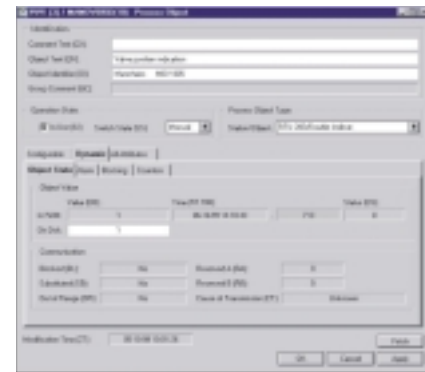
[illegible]: Process Object

Identification

Comment Text (CX) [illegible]

Object Text (OX) Valve position indication

Object Identifier (OI) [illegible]

Group Comment (GC)

Operation State

Switch State (SS) Manual

Process Object Type

Station/Object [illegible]

Configuration Dynamic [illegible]

Object Status Alarm Blocking Counters

Object Value

Value (OV) Time (RT,RM) Status (OS)

In Addr. 1 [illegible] 0

On Doc. 1

Communication

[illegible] No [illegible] 0

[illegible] No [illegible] 0

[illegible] No Cause of Transmission (CT) Unknown

Modification Time (ZT) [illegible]

Fetch

OK Cancel Apply